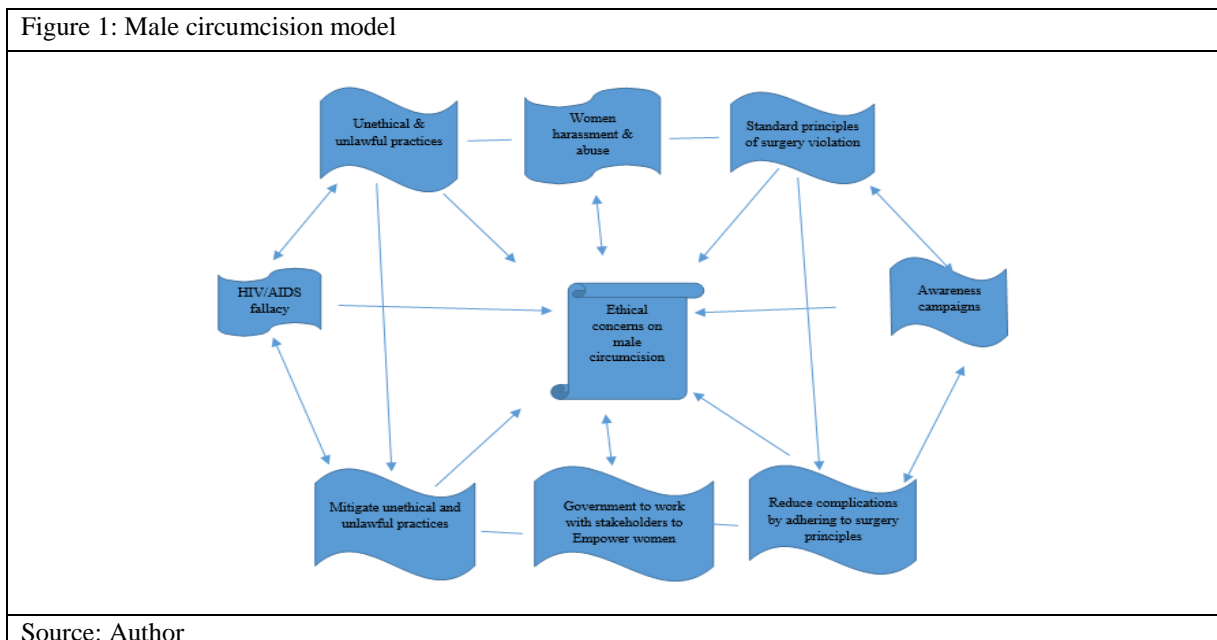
Figure 1: Male circumcision model

Unethical & unlawful practices

Women harassment & abuse

Standard principles of surgery violation

HIV/AIDS fallacy

Ethical concerns on male circumcision

Awareness campaigns

Mitigate unethical and unlawful practices

Government to work with stakeholders to Empower women

Reduce complications by adhering to surgery principles

Source: Author